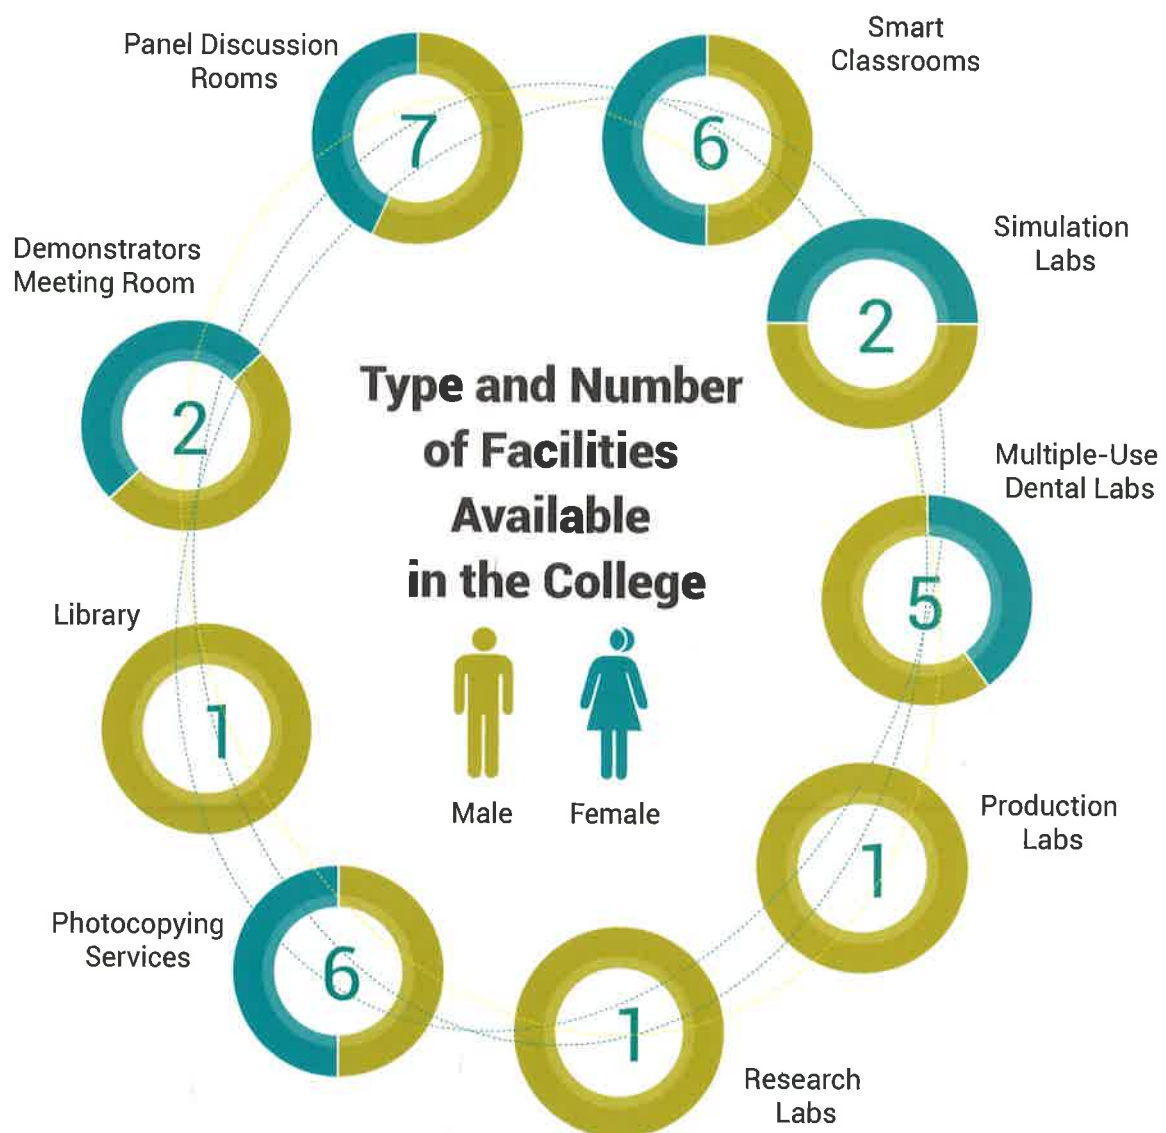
Panel Discussion Rooms
7

Smart Classrooms
6

Simulation Labs
2

Demonstrators Meeting Room
2

Type and Number of Facilities Available in the College

Multiple-Use Dental Labs
5

Library
1

Male Female

Production Labs
1

Photocopying Services
6

1
Research Labs